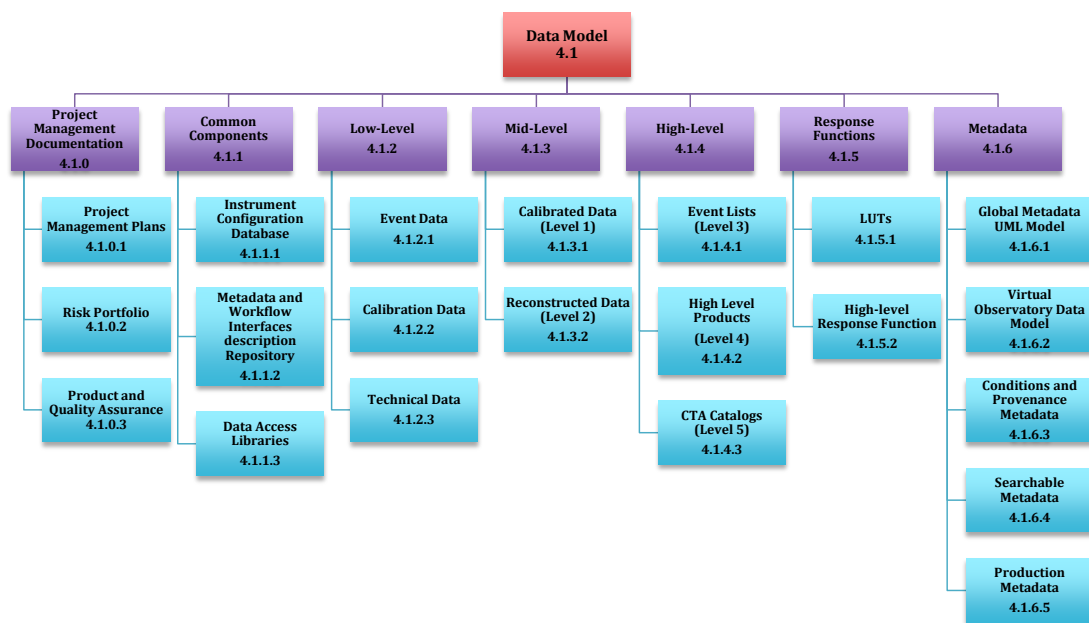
Data Model
4.1

Project Management Documentation
4.1.0

Project Management Plans
4.1.0.1

Risk Portfolio
4.1.0.2

Product and Quality Assurance
4.1.0.3

Common Components
4.1.1

Instrument Configuration Database
4.1.1.1

Metadata and Workflow Interfaces description Repository
4.1.1.2

Data Access Libraries
4.1.1.3

Low-Level
4.1.2

Event Data
4.1.2.1

Calibration Data
4.1.2.2

Technical Data
4.1.2.3

Mid-Level
4.1.3

Calibrated Data (Level 1)
4.1.3.1

Reconstructed Data (Level 2)
4.1.3.2

High-Level
4.1.4

Event Lists (Level 3)
4.1.4.1

High Level Products (Level 4)
4.1.4.2

CTA Catalogs (Level 5)
4.1.4.3

Response Functions
4.1.5

LUTs
4.1.5.1

High-level Response Function
4.1.5.2

Metadata
4.1.6

Global Metadata UML Model
4.1.6.1

Virtual Observatory Data Model
4.1.6.2

Conditions and Provenance Metadata
4.1.6.3

Searchable Metadata
4.1.6.4

Production Metadata
4.1.6.5